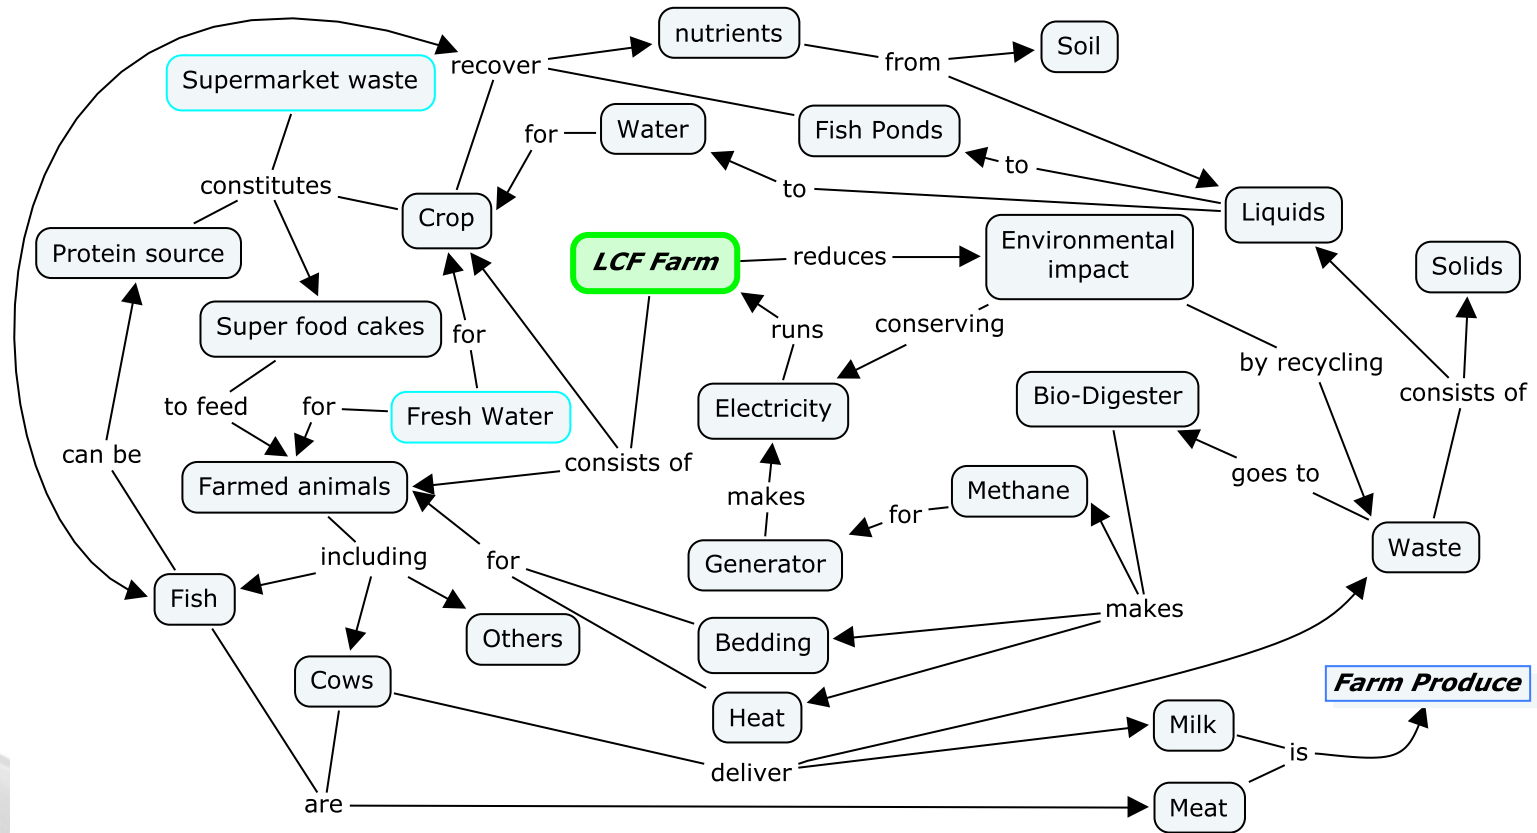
recover
nutrients
from
Soil
Supermarket waste
Fish Ponds
for
Water
to
to
Liquids
constitutes
Crop
Protein source
LCF Farm
reduces
Environmental impact
Solids
Super food cakes
for
runs
conserving
by recycling
consists of
to feed
for
Fresh Water
Electricity
Bio-Digester
can be
consists of
goes to
Farmed animals
makes
Methane
for
Waste
including
for
Generator
Fish
makes
Others
Bedding
Cows
Heat
Farm Produce
Milk
is
deliver
are
Meat